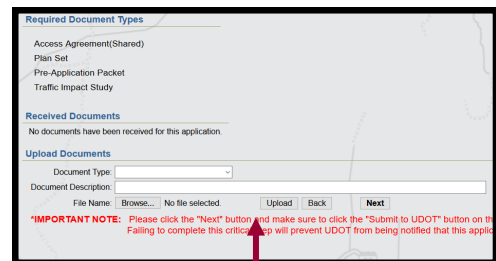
Required Document Types

Access Agreement(Shared)
Plan Set
Pre-Application Packet
Traffic Impact Study

Received Documents

No documents have been received for this application.

Upload Documents

Document Type:
Document Description:
File Name: Browse... No file selected. Upload Back Next

*IMPORTANT NOTE: Please click the "Next" button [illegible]nd make sure to click the "Submit to UDOT" button on th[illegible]
Failing to complete this critica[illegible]ep will prevent UDOT from being notified that this applic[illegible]